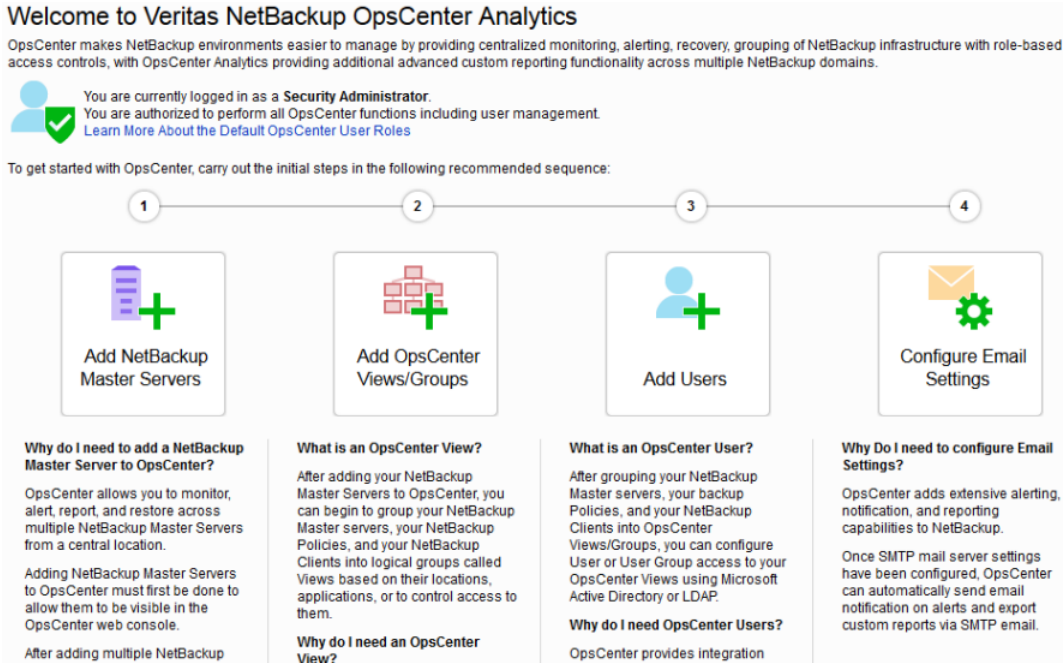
Welcome to Veritas NetBackup OpsCenter Analytics

OpsCenter makes NetBackup environments easier to manage by providing centralized monitoring, alerting, recovery, grouping of NetBackup infrastructure with role-based access controls, with OpsCenter Analytics providing additional advanced custom reporting functionality across multiple NetBackup domains.

You are currently logged in as a **Security Administrator**.
You are authorized to perform all OpsCenter functions including user management.
Learn More About the Default OpsCenter User Roles

To get started with OpsCenter, carry out the initial steps in the following recommended sequence:

1

2

3

4

Add NetBackup Master Servers

Add OpsCenter Views/Groups

Add Users

Configure Email Settings

**Why do I need to add a NetBackup Master Server to OpsCenter?**

OpsCenter allows you to monitor, alert, report, and restore across multiple NetBackup Master Servers from a central location.

Adding NetBackup Master Servers to OpsCenter must first be done to allow them to be visible in the OpsCenter web console.

After adding multiple NetBackup

**What is an OpsCenter View?**

After adding your NetBackup Master Servers to OpsCenter, you can begin to group your NetBackup Master servers, your NetBackup Policies, and your NetBackup Clients into logical groups called Views based on their locations, applications, or to control access to them.

**Why do I need an OpsCenter View?**

**What is an OpsCenter User?**

After grouping your NetBackup Master servers, your backup Policies, and your NetBackup Clients into OpsCenter Views/Groups, you can configure User or User Group access to your OpsCenter Views using Microsoft Active Directory or LDAP.

**Why do I need OpsCenter Users?**

OpsCenter provides integration

**Why Do I need to configure Email Settings?**

OpsCenter adds extensive alerting, notification, and reporting capabilities to NetBackup.

Once SMTP mail server settings have been configured, OpsCenter can automatically send email notification on alerts and export custom reports via SMTP email.